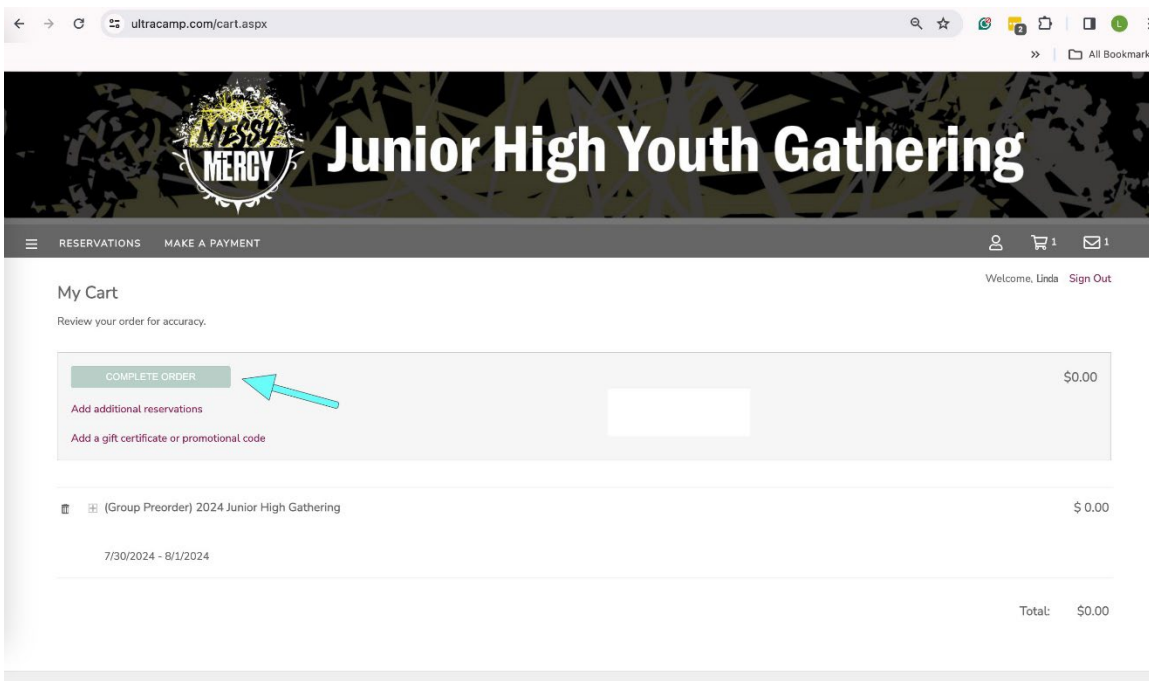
ultracamp.com/cart.aspx

All Bookmark

MESSY MERCY

Junior High Youth Gathering

RESERVATIONS MAKE A PAYMENT

1 1

Welcome, Linda Sign Out

My Cart

Review your order for accuracy.

COMPLETE ORDER

$0.00

Add additional reservations

Add a gift certificate or promotional code

(Group Preorder) 2024 Junior High Gathering

$ 0.00

7/30/2024 - 8/1/2024

Total: $0.00